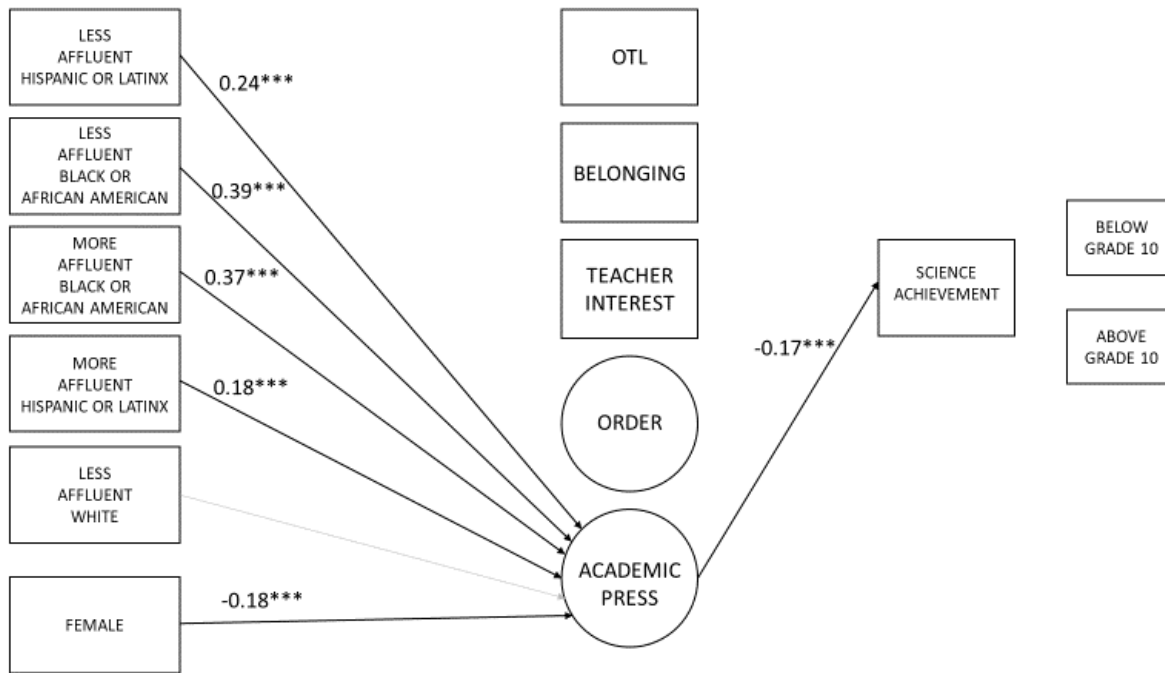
LESS AFFLUENT HISPANIC OR LATINX

0.24***

LESS AFFLUENT BLACK OR AFRICAN AMERICAN

0.39***

MORE AFFLUENT BLACK OR AFRICAN AMERICAN

0.37***

MORE AFFLUENT HISPANIC OR LATINX

0.18***

LESS AFFLUENT WHITE

FEMALE

-0.18***

OTL

BELONGING

TEACHER INTEREST

ORDER

ACADEMIC PRESS

-0.17***

SCIENCE ACHIEVEMENT

BELOW GRADE 10

ABOVE GRADE 10